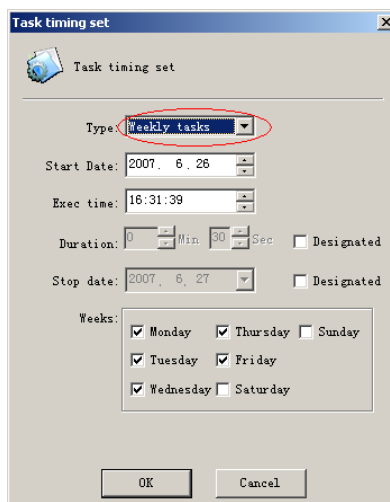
Task timing set

Task timing set

Type: Weekly tasks

Start Date: 2007. 6. 26

Exec time: 16:31:39

Duration: 0 Min 30 Sec Designated

Stop date: 2007. 6. 27 Designated

Weeks: Monday Thursday Sunday
Tuesday Friday
Wednesday Saturday

OK Cancel